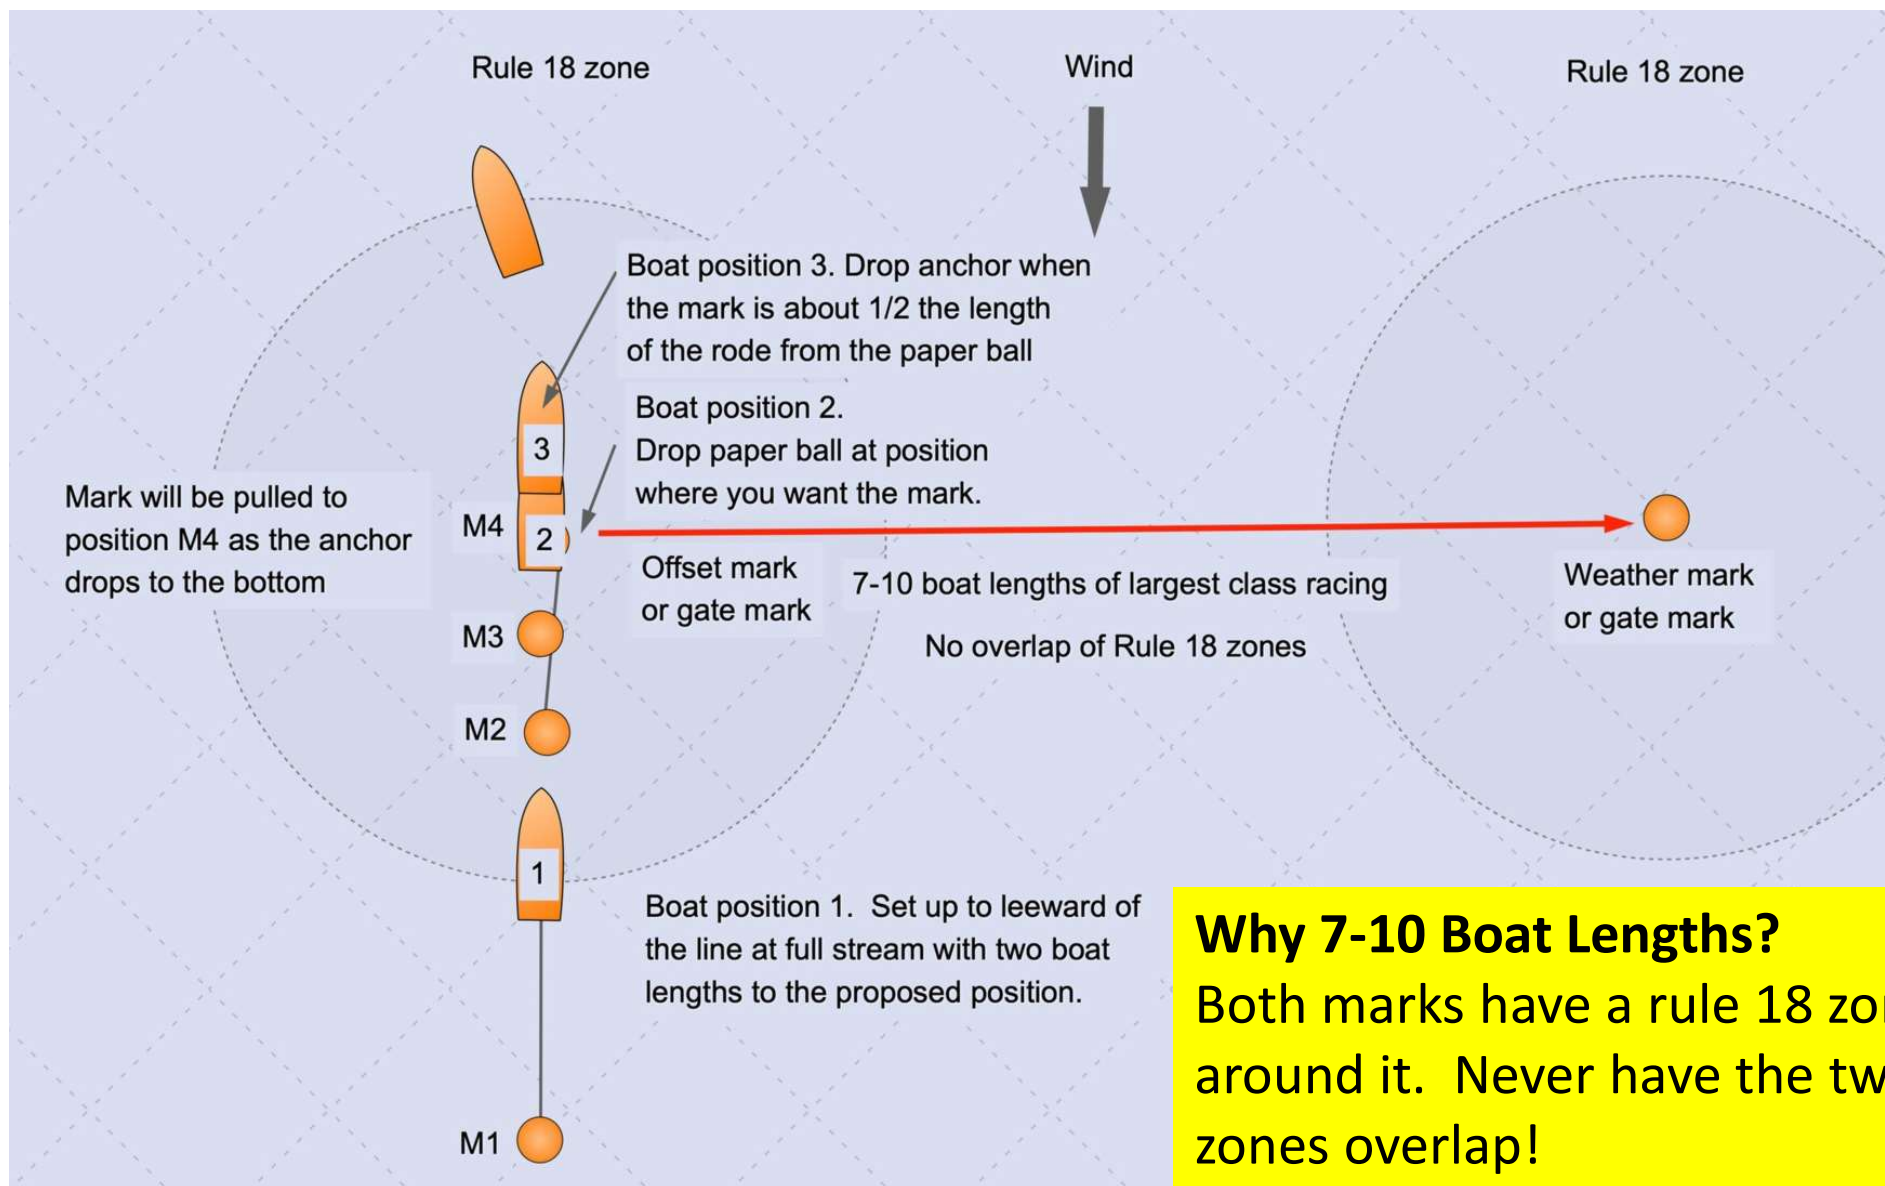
Rule 18 zone

Wind

Rule 18 zone

Boat position 3. Drop anchor when the mark is about 1/2 the length of the rode from the paper ball

Boat position 2.
Drop paper ball at position where you want the mark.

Mark will be pulled to position M4 as the anchor drops to the bottom

3

M4

2

Offset mark or gate mark

7-10 boat lengths of largest class racing

Weather mark or gate mark

M3

No overlap of Rule 18 zones

M2

1

Boat position 1. Set up to leeward of the line at full stream with two boat lengths to the proposed position.

M1

Why 7-10 Boat Lengths?
Both marks have a rule 18 zo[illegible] around it. Never have the tw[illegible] zones overlap!